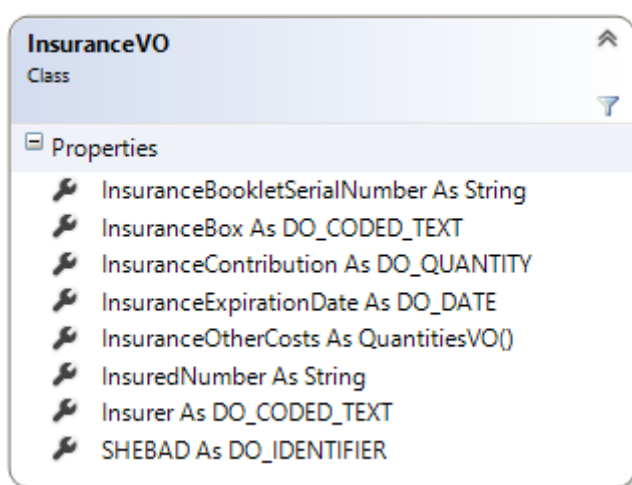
InsuranceVO
Class

Properties
InsuranceBookletSerialNumber As String
InsuranceBox As DO_CODED_TEXT
InsuranceContribution As DO_QUANTITY
InsuranceExpirationDate As DO_DATE
InsuranceOtherCosts As QuantitiesVO()
InsuredNumber As String
Insurer As DO_CODED_TEXT
SHEBAD As DO_IDENTIFIER